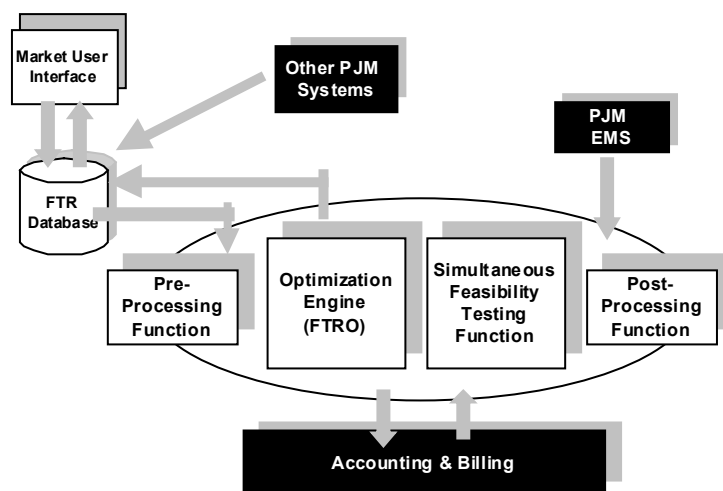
Market User Interface

Other PJM Systems

PJM EMS

FTR Database

Pre-Processing Function

Optimization Engine (FTRO)

Simultaneous Feasibility Testing Function

Post-Processing Function

Accounting & Billing